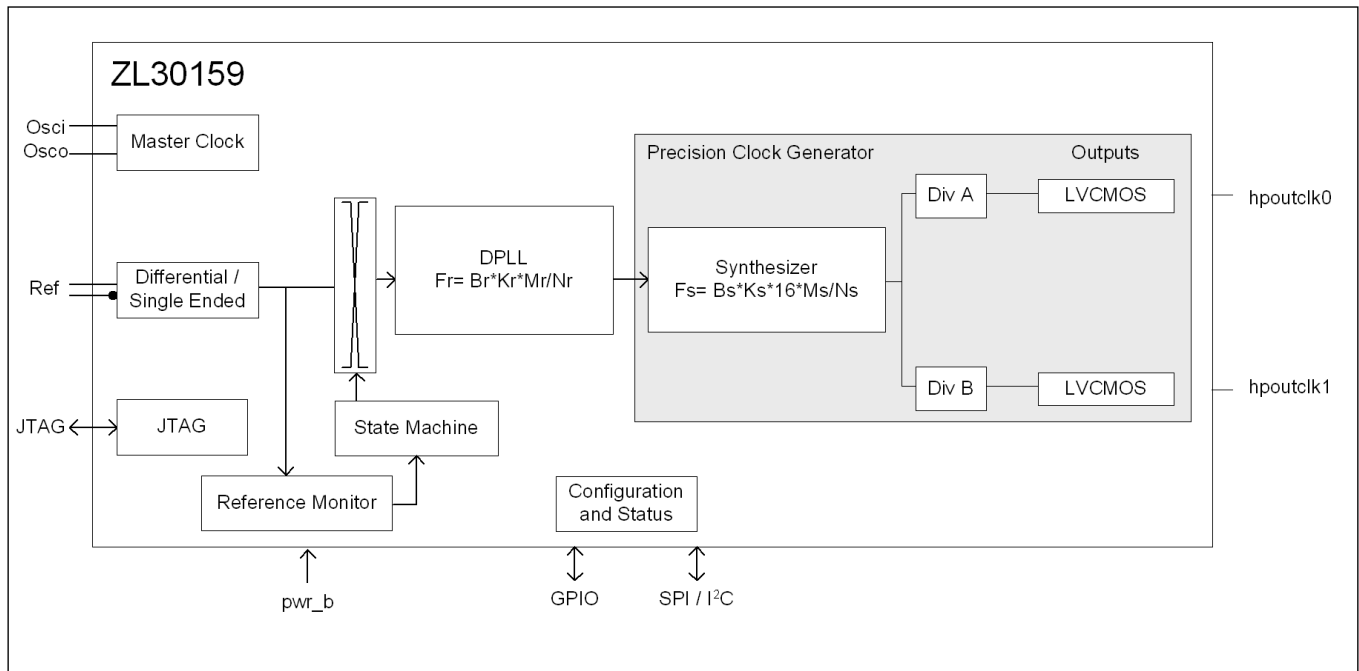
ZL30159

Osci
Osco
Master Clock

Ref
Differential / Single Ended

JTAG
JTAG

DPLL
Fr= Br*Kr*Mr/Nr

State Machine

Reference Monitor

Precision Clock Generator
Outputs

Synthesizer
Fs= Bs*Ks*16*Ms/Ns

Div A
LVCMOS
hpoutclk0

Div B
LVCMOS
hpoutclk1

Configuration and Status

pwr_b
GPIO
SPI / I$^2$C